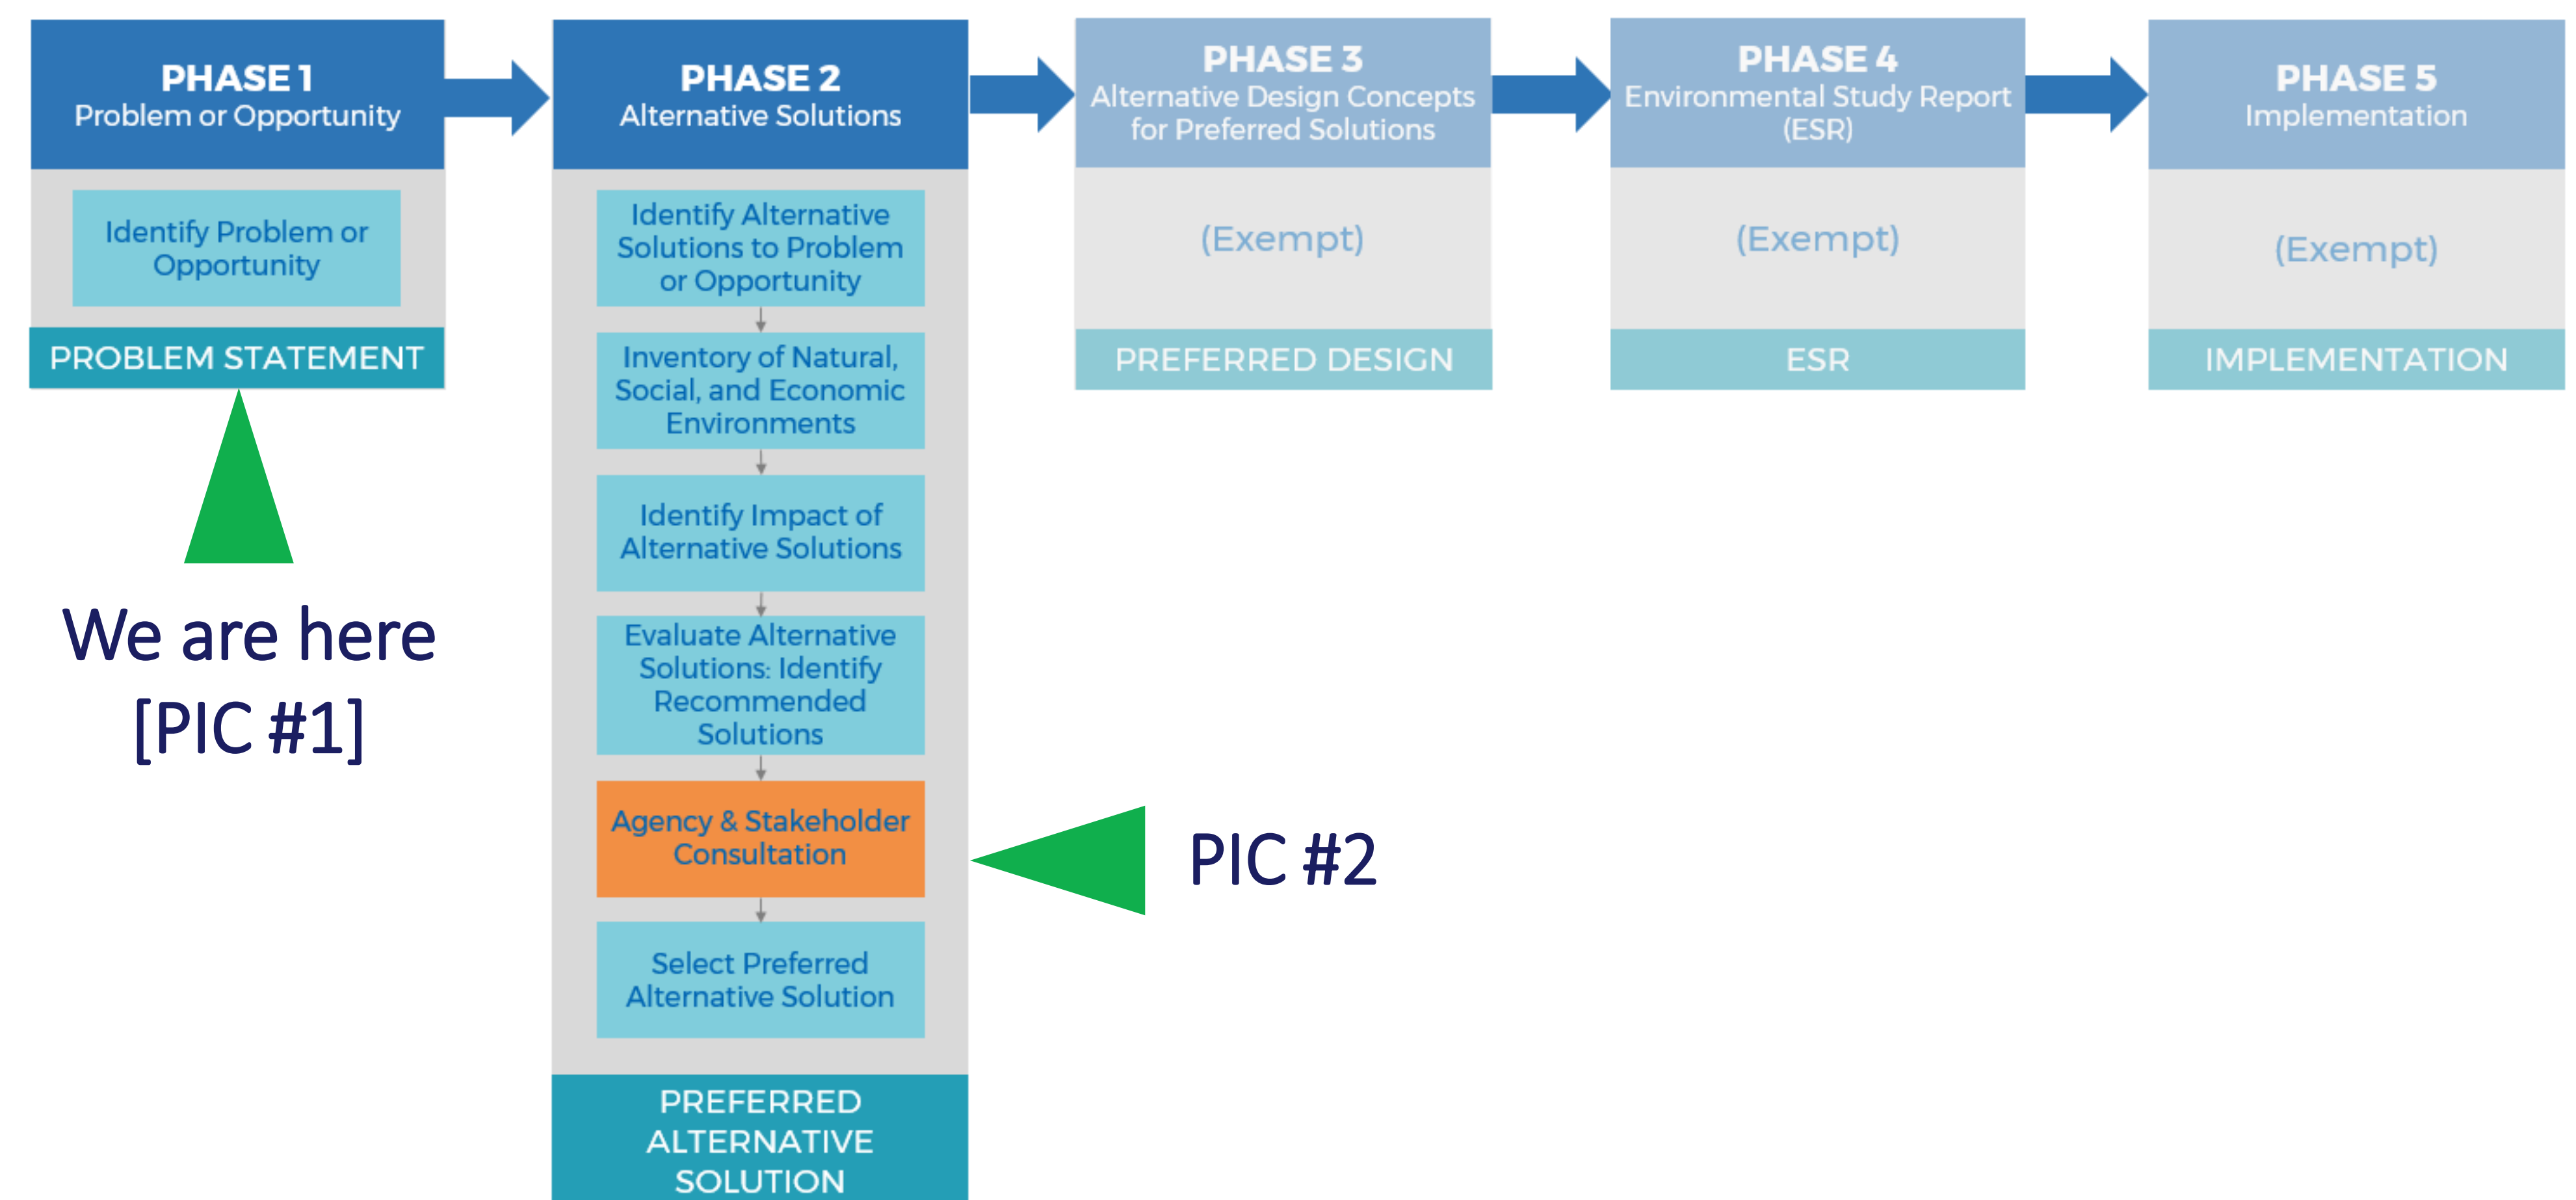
PHASE 1
Problem or Opportunity

Identify Problem or Opportunity

PROBLEM STATEMENT

We are here
[PIC #1]

PHASE 2
Alternative Solutions

Identify Alternative Solutions to Problem or Opportunity

Inventory of Natural, Social, and Economic Environments

Identify Impact of Alternative Solutions

Evaluate Alternative Solutions: Identify Recommended Solutions

Agency & Stakeholder Consultation

Select Preferred Alternative Solution

PREFERRED ALTERNATIVE SOLUTION

PIC #2

PHASE 3
Alternative Design Concepts for Preferred Solutions

(Exempt)

PREFERRED DESIGN

PHASE 4
Environmental Study Report (ESR)

(Exempt)

ESR

PHASE 5
Implementation

(Exempt)

IMPLEMENTATION